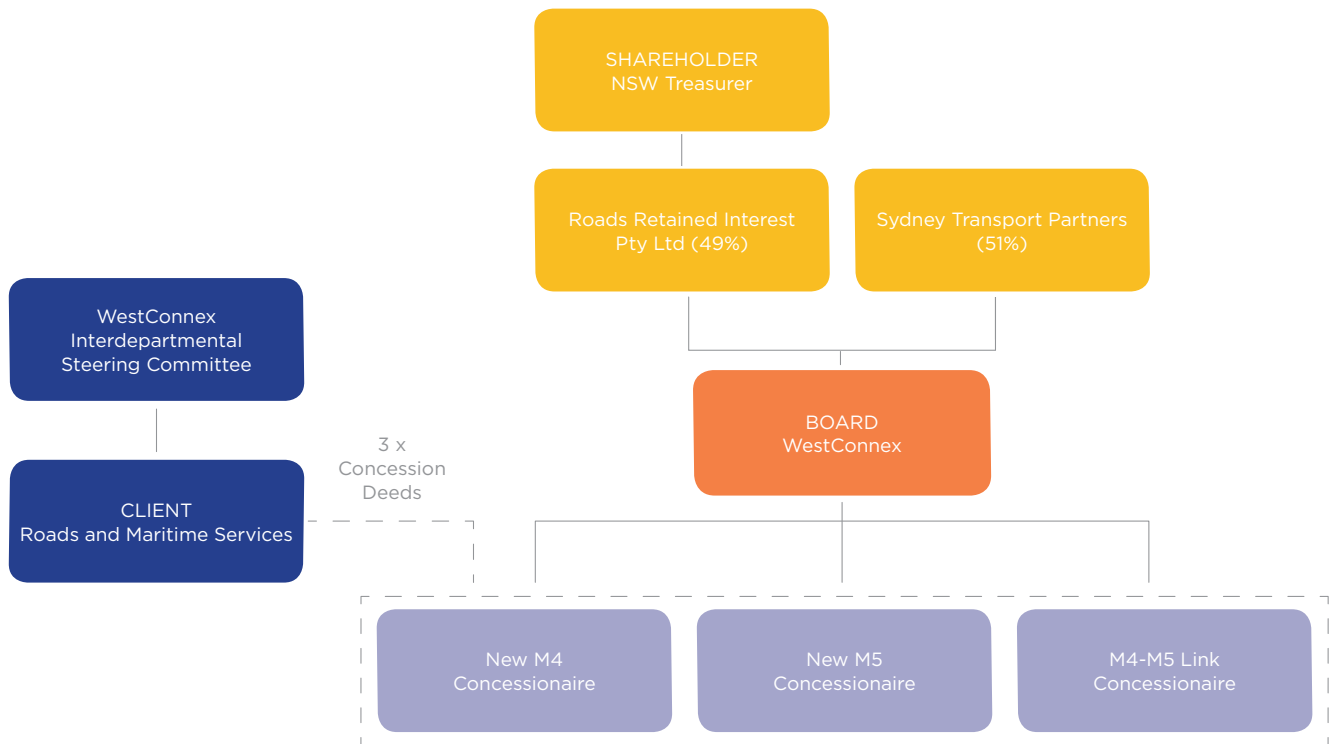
SHAREHOLDER
NSW Treasurer

Roads Retained Interest Pty Ltd (49%)

Sydney Transport Partners (51%)

WestConnex Interdepartmental Steering Committee

BOARD
WestConnex

3 x Concession Deeds

CLIENT
Roads and Maritime Services

New M4 Concessionaire

New M5 Concessionaire

M4-M5 Link Concessionaire